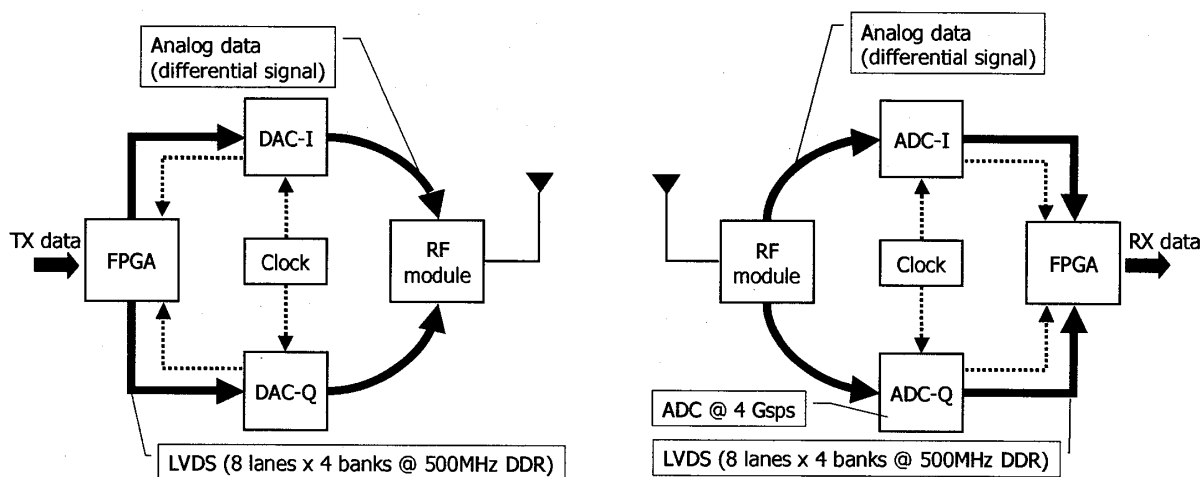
Analog data (differential signal)

DAC-I

TX data

FPGA

Clock

RF module

DAC-Q

LVDS (8 lanes x 4 banks @ 500MHz DDR)

Analog data (differential signal)

ADC-I

RF module

Clock

FPGA

RX data

ADC @ 4 Gsps

ADC-Q

LVDS (8 lanes x 4 banks @ 500MHz DDR)